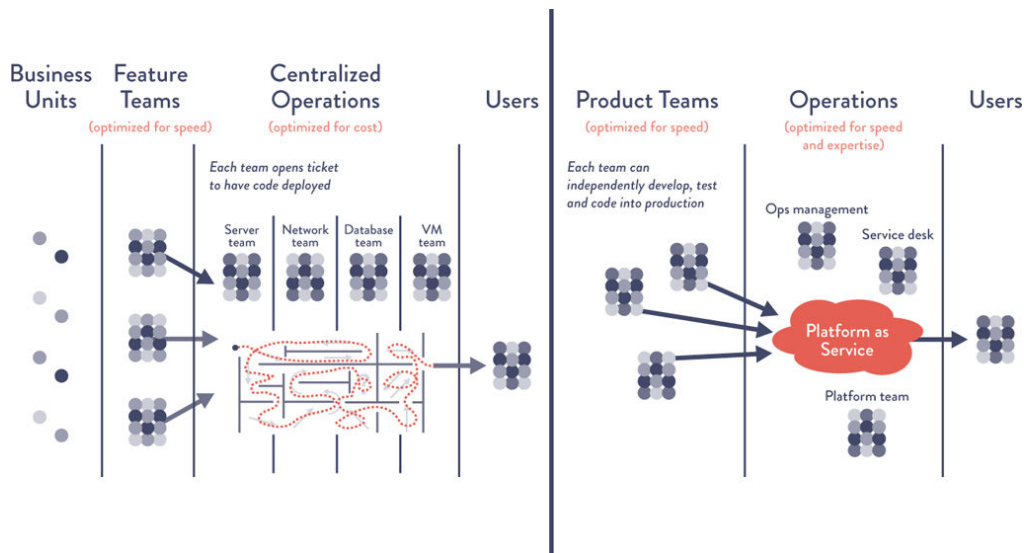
Business Units

Feature Teams
(optimized for speed)

Centralized Operations
(optimized for cost)

Users

Each team opens ticket to have code deployed

Server team

Network team

Database team

VM team

Product Teams
(optimized for speed)

Operations
(optimized for speed and expertise)

Users

Each team can independently develop, test and code into production

Ops management

Service desk

Platform as Service

Platform team